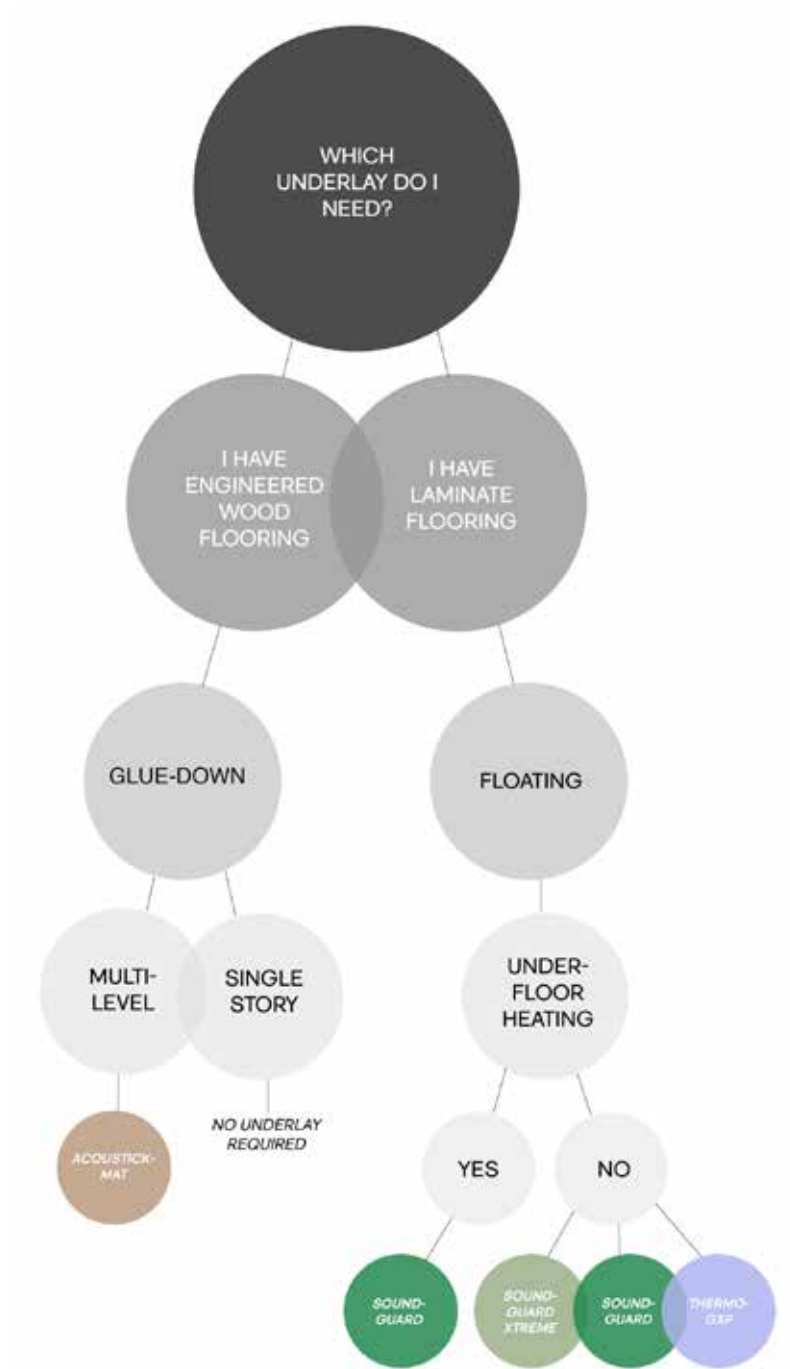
WHICH UNDERLAY DO I NEED?

I HAVE ENGINEERED WOOD FLOORING

I HAVE LAMINATE FLOORING

GLUE-DOWN

FLOATING

MULTI-LEVEL

SINGLE STORY

UNDER-FLOOR HEATING

ACOUSTICK-MAT

NO UNDERLAY REQUIRED

YES

NO

SOUND-GUARD

SOUND-GUARD XTREME

SOUND-GUARD

THERMO-GXP